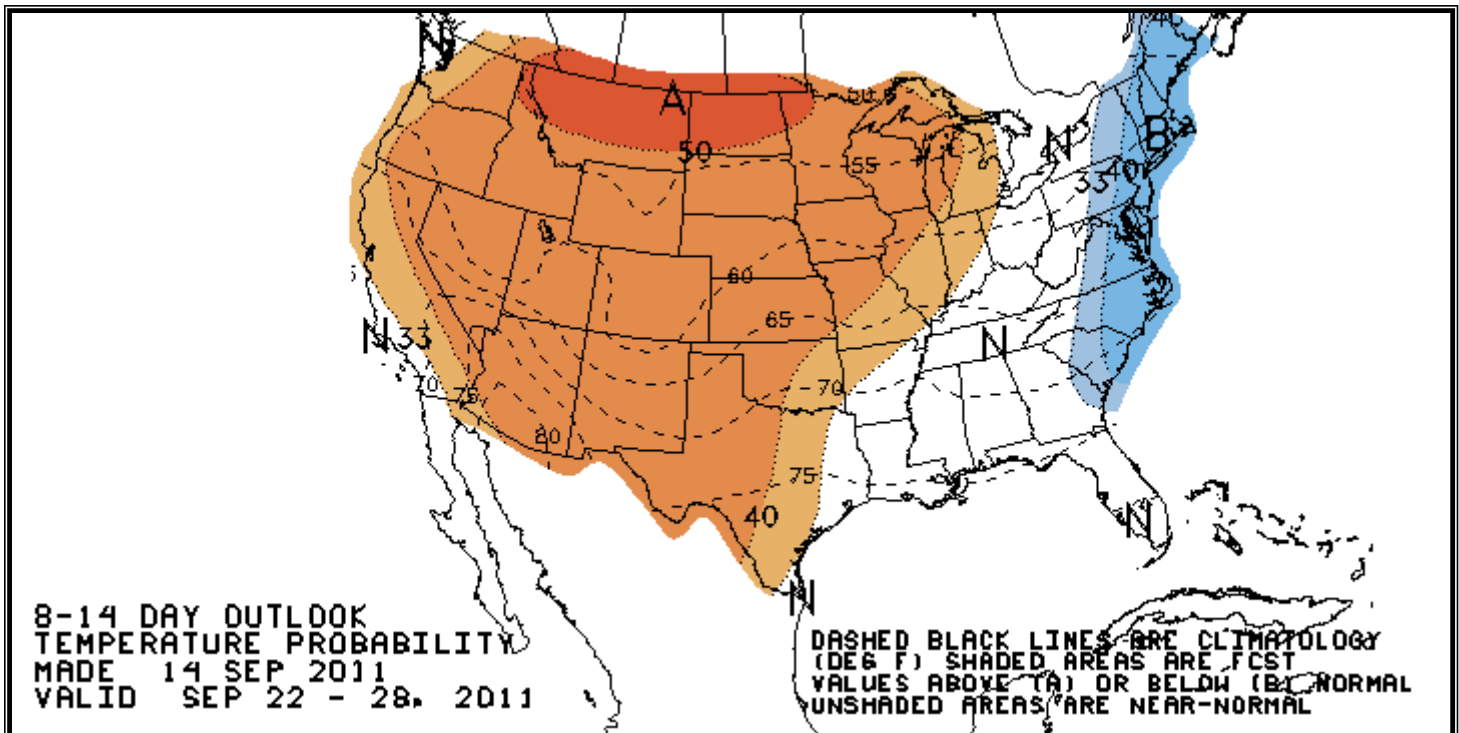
N
A
50
50
55
N
33
40
B
60
65
N
33
N
70
75
70
80
75
40
N
N

8-14 DAY OUTLOOK
TEMPERATURE PROBABILITY
MADE 14 SEP 2011
VALID SEP 22 - 28, 2011

DASHED BLACK LINES ARE CLIMATOLOGY (DEG F) SHADED AREAS ARE FCST VALUES ABOVE (A) OR BELOW (B) NORMAL UNSHADED AREAS ARE NEAR-NORMAL